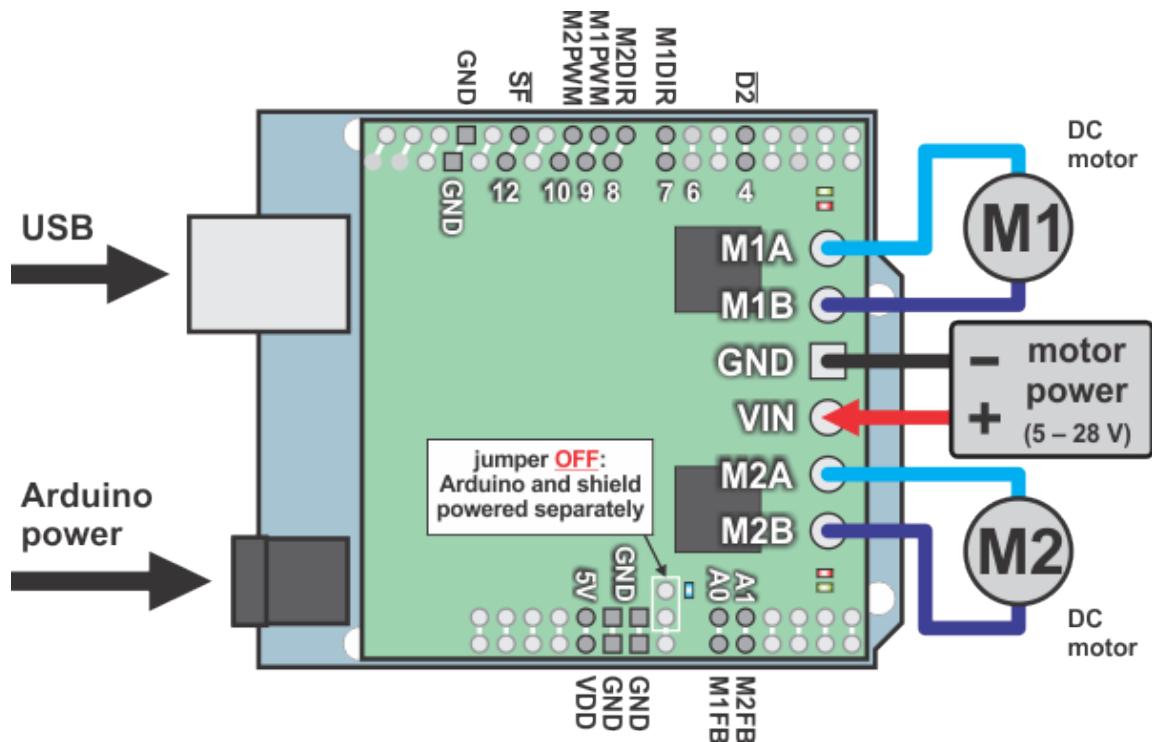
GND
SF
M2PWM
M1PWM
M2DIR
M1DIR
D2

GND
12
10 9 8
7 6
4

DC
motor

USB

M1
M1A
M1B
GND
VIN

–
+
motor
power
(5 – 28 V)

jumper OFF:
Arduino and shield
powered separately

M2A
M2B
M2

Arduino
power

5V
GND
A0
A1

VDD
GND
GND
M1FB
M2FB

DC
motor